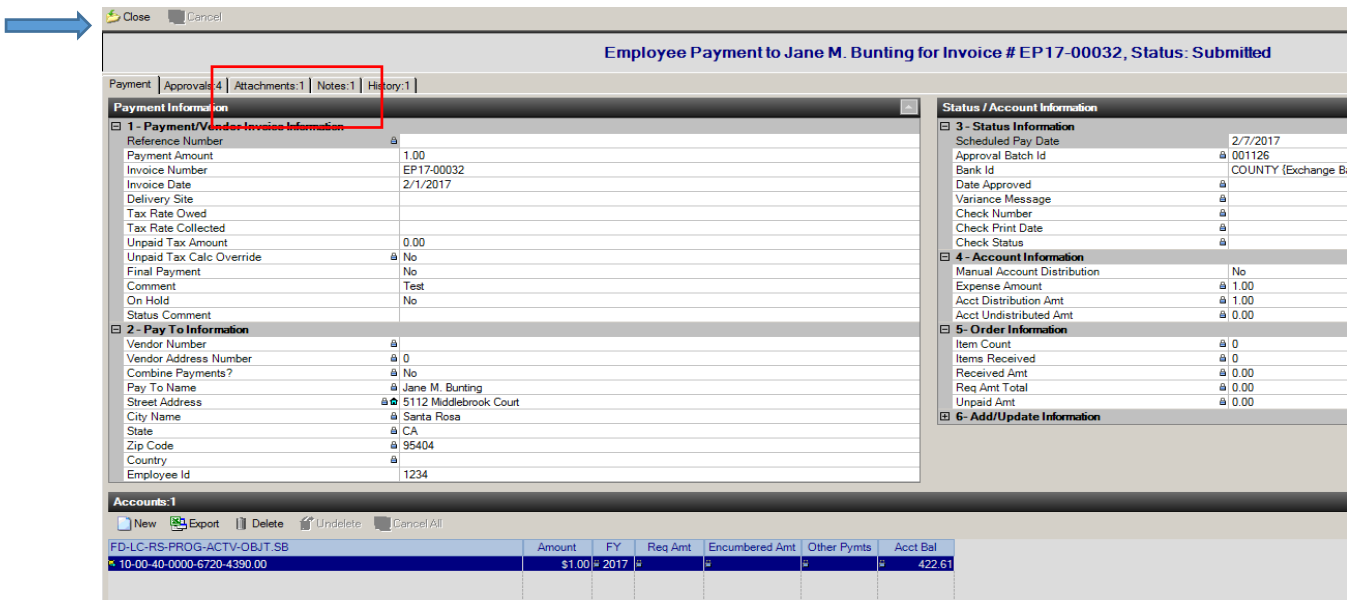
Close Cancel

Employee Payment to Jane M. Bunting for Invoice # EP17-00032, Status: Submitted

Payment | Approvals:4 | Attachments:1 | Notes:1 | History:1

Payment Information

1 - Payment/Vendor Invoice Information

| | |
|---|---|
| Reference Number | |
| Payment Amount | 1.00 |
| Invoice Number | EP17-00032 |
| Invoice Date | 2/1/2017 |
| Delivery Site | |
| Tax Rate Owed | |
| Tax Rate Collected | |
| Unpaid Tax Amount | 0.00 |
| Unpaid Tax Calc Override | No |
| Final Payment | No |
| Comment | Test |
| On Hold | No |
| Status Comment | |

2 - Pay To Information

| | |
|---|---|
| Vendor Number | |
| Vendor Address Number | 0 |
| Combine Payments? | No |
| Pay To Name | Jane M. Bunting |
| Street Address | 5112 Middlebrook Court |
| City Name | Santa Rosa |
| State | CA |
| Zip Code | 95404 |
| Country | |
| Employee Id | 1234 |

Status / Account Information

3 - Status Information

| | |
|---|---|
| Scheduled Pay Date | 2/7/2017 |
| Approval Batch Id | 001126 |
| Bank Id | COUNTY (Exchange Ba |
| Date Approved | |
| Variance Message | |
| Check Number | |
| Check Print Date | |
| Check Status | |

4 - Account Information

| | |
|---|---|
| Manual Account Distribution | No |
| Expense Amount | 1.00 |
| Acct Distribution Amt | 1.00 |
| Acct Undistributed Amt | 0.00 |

5- Order Information

| | |
|---|---|
| Item Count | 0 |
| Items Received | 0 |
| Received Amt | 0.00 |
| Req Amt Total | 0.00 |
| Unpaid Amt | 0.00 |

6- Add/Update Information

Accounts:1

New Export Delete Undelete Cancel All

| FD-LC-RS-PROG-ACTV-OBJT.SB | Amount | FY | Req Amt | Encumbered Amt | Other Pymts | Acct Bal |
|---|---|---|---|---|---|---|
| 10-00-40-0000-6720-4390.00 | $1.00 | 2017 | | | | 422.61 |